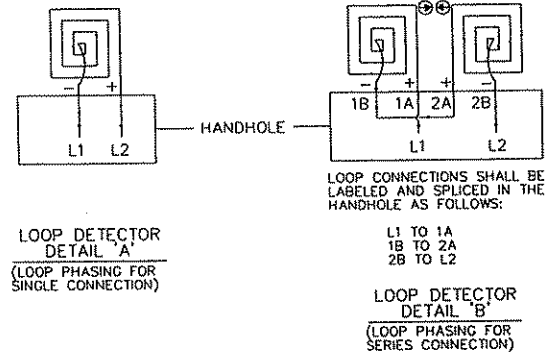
− +

L1 L2

HANDHOLE

− + + −

1B 1A 2A 2B

L1 L2

LOOP CONNECTIONS SHALL BE LABELED AND SPLICED IN THE HANDHOLE AS FOLLOWS:

L1 TO 1A
1B TO 2A
2B TO L2

LOOP DETECTOR DETAIL 'A'

(LOOP PHASING FOR SINGLE CONNECTION)

LOOP DETECTOR DETAIL 'B'

(LOOP PHASING FOR SERIES CONNECTION)